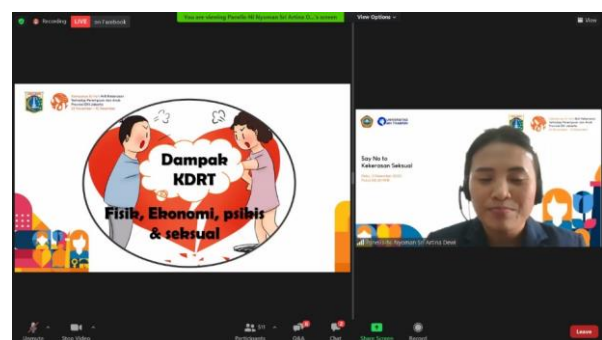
Recording LIVE on Facebook

You are viewing Ponello Ni Nyoman Sri Artina D...'s screen

View Options

Dampak KDRT

Fisik, Ekonomi, psikis & seksual

Say No to Kekerasan Seksual

Ponello Ni Nyoman Sri Artina Dewi

Unmute Stop Video Participants Q&A Chat Share Screen Record Leave